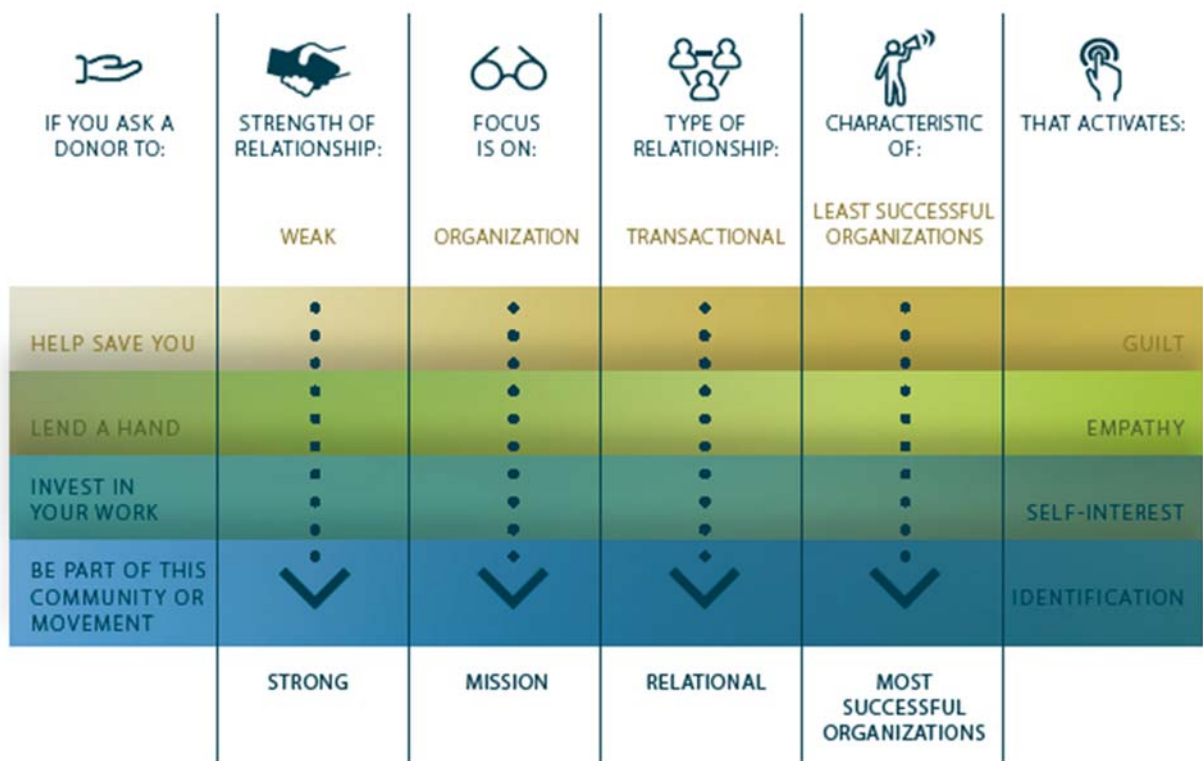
| IF YOU ASK A DONOR TO: | STRENGTH OF RELATIONSHIP: | FOCUS IS ON: | TYPE OF RELATIONSHIP: | CHARACTERISTIC OF: | THAT ACTIVATES: |
|---|---|---|---|---|---|
| | WEAK | ORGANIZATION | TRANSACTIONAL | LEAST SUCCESSFUL ORGANIZATIONS | |
| HELP SAVE YOU | | | | | GUILT |
| LEND A HAND | | | | | EMPATHY |
| INVEST IN YOUR WORK | | | | | SELF-INTEREST |
| BE PART OF THIS COMMUNITY OR MOVEMENT | | | | | IDENTIFICATION |
| | STRONG | MISSION | RELATIONAL | MOST SUCCESSFUL ORGANIZATIONS | |